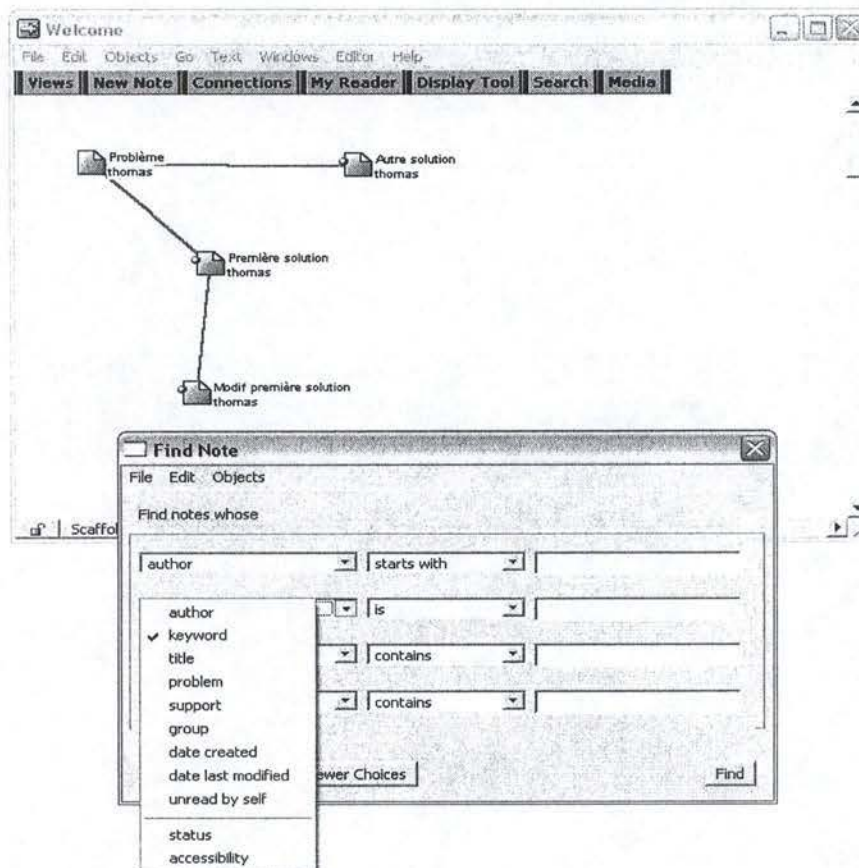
Welcome

File Edit Objects Go Text Windows Editor Help

Views New Note Connections My Reader Display Tool Search Media

Problème
thomas

Autre solution
thomas

Première solution
thomas

Modif première solution
thomas

Scaffol

Find Note

File Edit Objects

Find notes whose

author | starts with

is

contains

contains

author
✓ keyword
title
problem
support
group
date created
date last modified
unread by self

status
accessibility

ewer Choices

Find